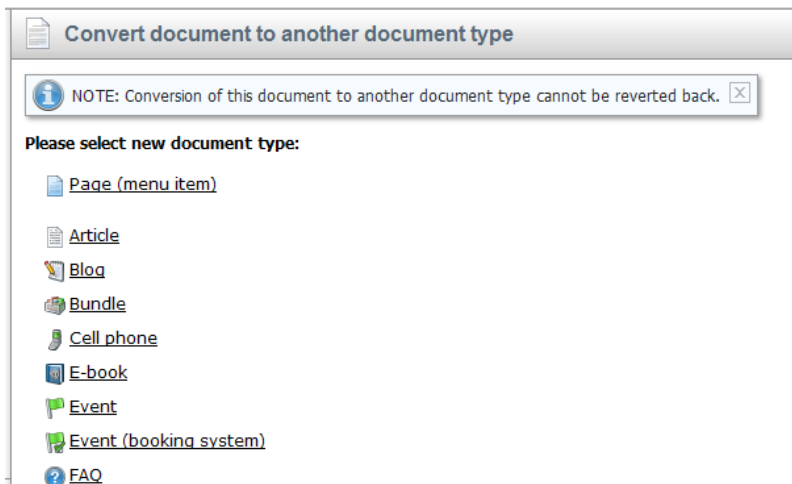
Convert document to another document type

NOTE: Conversion of this document to another document type cannot be reverted back.

Please select new document type:

Page (menu item)

Article
Blog
Bundle
Cell phone
E-book
Event
Event (booking system)
FAQ